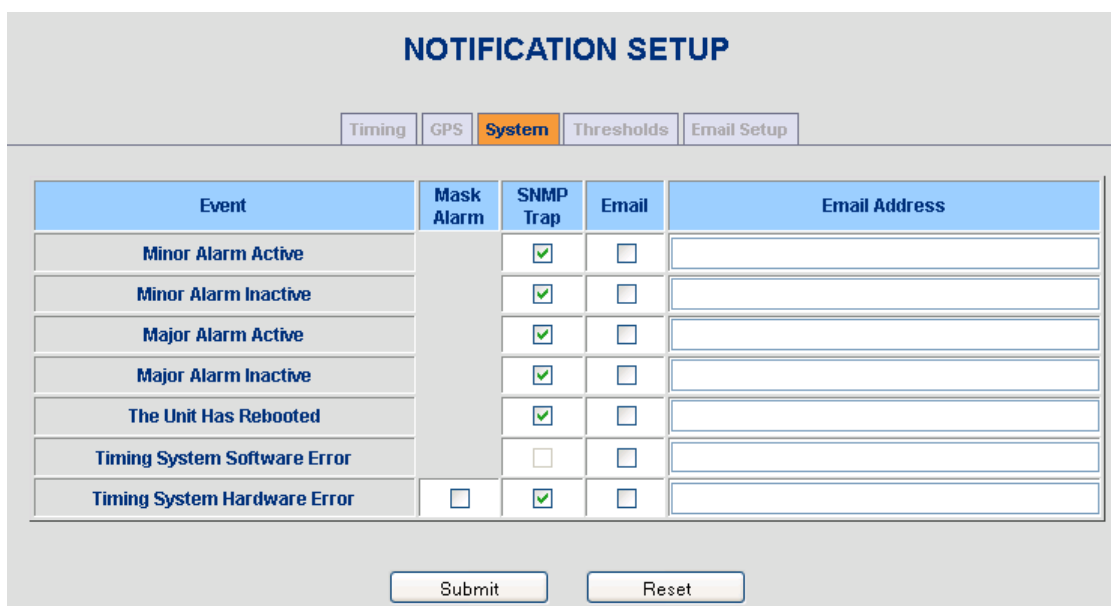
NOTIFICATION SETUP

Timing | GPS | System | Thresholds | Email Setup

| Event | Mask Alarm | SNMP Trap | Email | Email Address |
|---|---|---|---|---|
| Minor Alarm Active | | ☑ | ☐ | |
| Minor Alarm Inactive | | ☑ | ☐ | |
| Major Alarm Active | | ☑ | ☐ | |
| Major Alarm Inactive | | ☑ | ☐ | |
| The Unit Has Rebooted | | ☑ | ☐ | |
| Timing System Software Error | | ☐ | ☐ | |
| Timing System Hardware Error | ☐ | ☑ | ☐ | |

Submit Reset